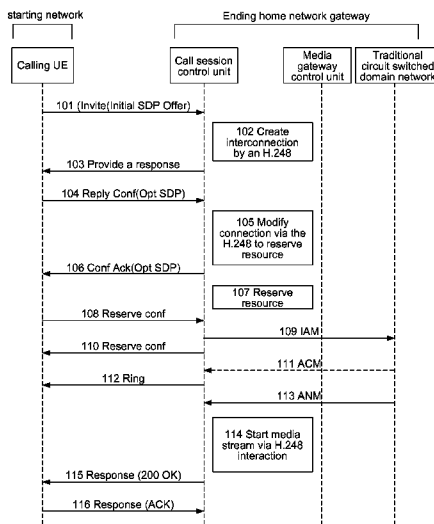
starting network

Ending home network gateway

Calling UE

Call session control unit

Media gateway control unit

Traditional circuit switched domain network

101 (Invite(Initial SDP Offer)

102 Create interconnection by an H.248

103 Provide a response

104 Reply Conf(Opt SDP)

105 Modify connection via the H.248 to reserve resource

106 Conf Ack(Opt SDP)

107 Reserve resource

108 Reserve conf

109 IAM

110 Reserve conf

111 ACM

112 Ring

113 ANM

114 Start media stream via H.248 interaction

115 Response (200 OK)

116 Response (ACK)